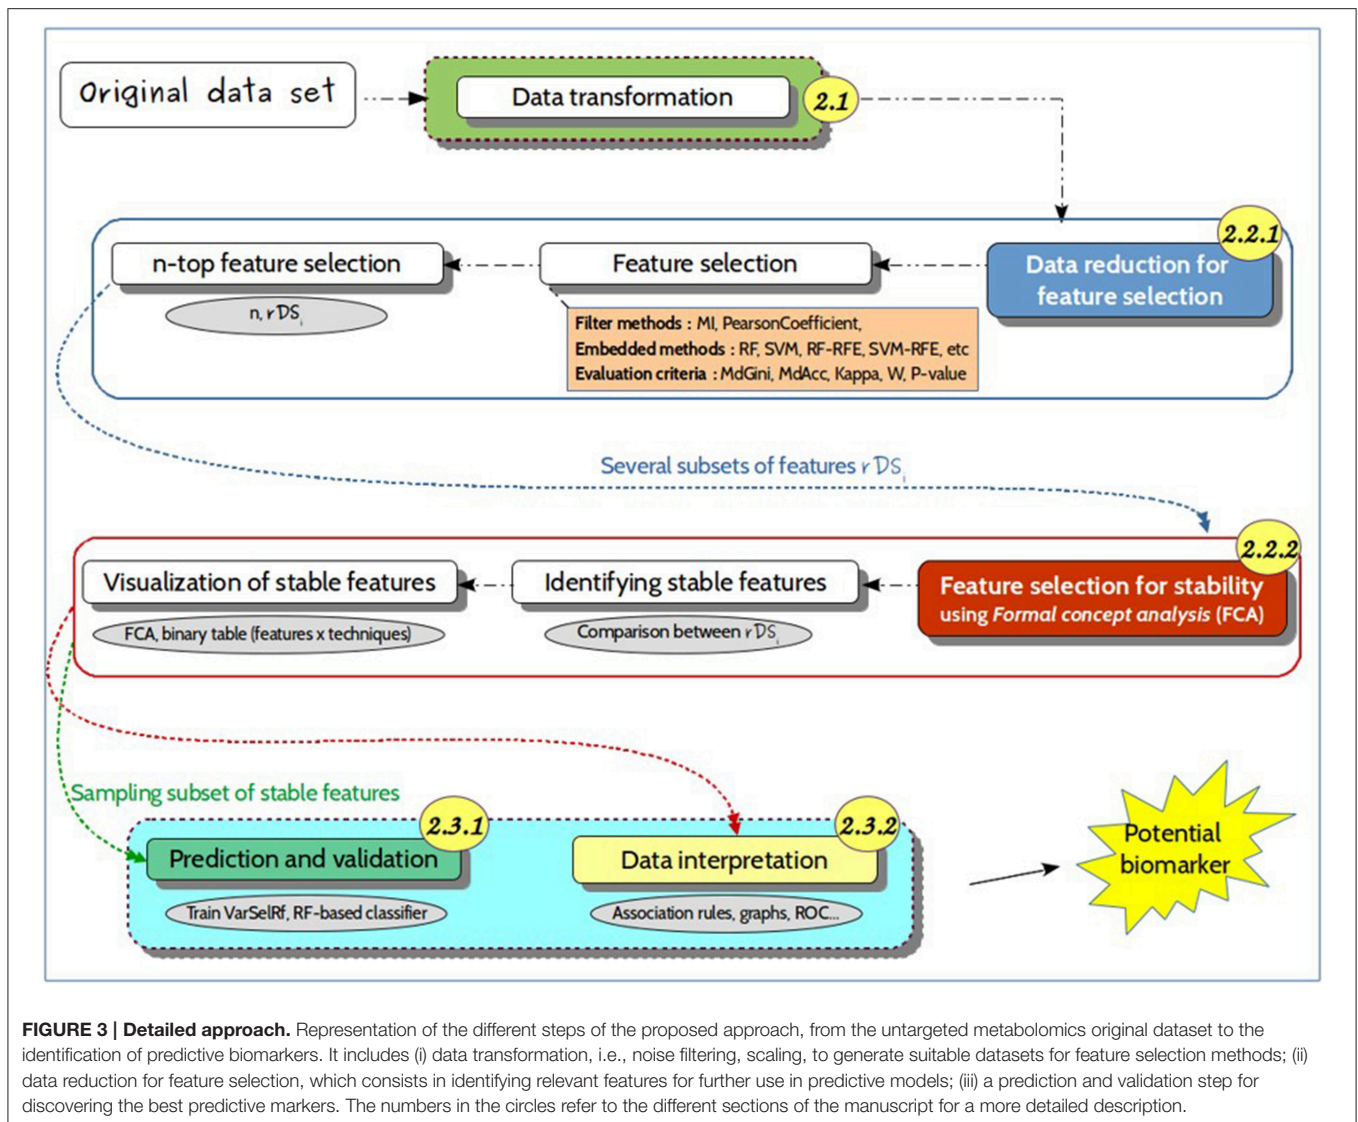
Original data set

Data transformation

2.1

2.2.1

n-top feature selection

Feature selection

Data reduction for feature selection

n, $rDS_i$

Filter methods : MI, PearsonCoefficient,
Embedded methods : RF, SVM, RF-RFE, SVM-RFE, etc
Evaluation criteria : MdGini, MdAcc, Kappa, W, P-value

Several subsets of features $rDS_i$

2.2.2

Visualization of stable features

Identifying stable features

Feature selection for stability using *Formal concept analysis* (FCA)

FCA, binary table (features x techniques)

Comparison between $rDS_i$

Sampling subset of stable features

2.3.1

2.3.2

Prediction and validation

Data interpretation

Train VarSelRf, RF-based classifier

Association rules, graphs, ROC...

Potential biomarker

**FIGURE 3 | Detailed approach.** Representation of the different steps of the proposed approach, from the untargeted metabolomics original dataset to the identification of predictive biomarkers. It includes (i) data transformation, i.e., noise filtering, scaling, to generate suitable datasets for feature selection methods; (ii) data reduction for feature selection, which consists in identifying relevant features for further use in predictive models; (iii) a prediction and validation step for discovering the best predictive markers. The numbers in the circles refer to the different sections of the manuscript for a more detailed description.